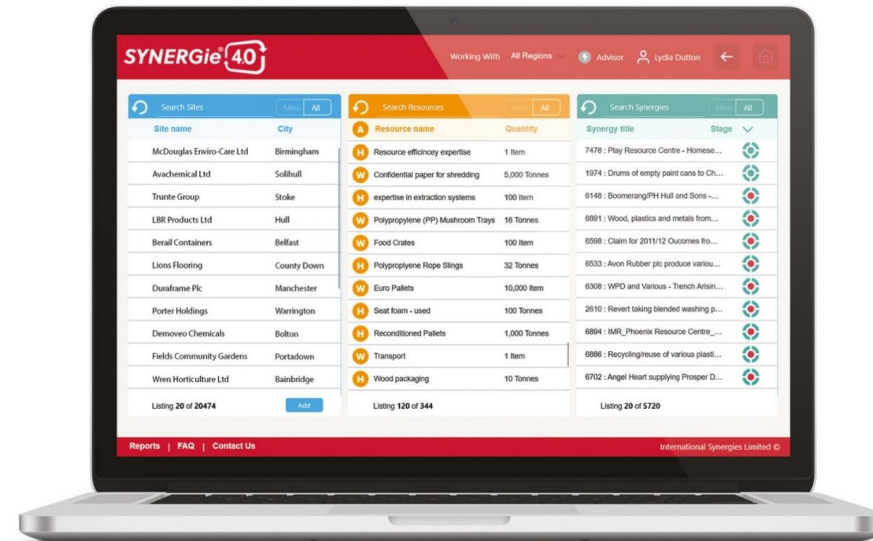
SYNERGie® 4.0

Working With All Regions

Advisor Lydia Dutton

Search Sites Mine All

| Site name | City |
|---|---|
| McDouglas Enviro-Care Ltd | Birmingham |
| Avachemical Ltd | Solihull |
| Trunte Group | Stoke |
| LBR Products Ltd | Hull |
| Berail Containers | Belfast |
| Lions Flooring | County Down |
| Duraframe Plc | Manchester |
| Porter Holdings | Warrington |
| Demoveo Chemicals | Bolton |
| Fields Community Gardens | Portadown |
| Wren Horticulture Ltd | Bainbridge |

Listing 20 of 20474 Add

Search Resources Mine All

| | Resource name | Quantity |
|---|---|---|
| A | | |
| H | Resource efficincey expertise | 1 Item |
| W | Confidential paper for shredding | 5,000 Tonnes |
| H | expertise in extraction systems | 100 Item |
| H | Polypropylene (PP) Mushroom Trays | 16 Tonnes |
| W | Food Crates | 100 Item |
| W | Polypropylene Rope Slings | 32 Tonnes |
| W | Euro Pallets | 10,000 Item |
| H | Seat foam - used | 100 Tonnes |
| H | Reconditioned Pallets | 1,000 Tonnes |
| W | Transport | 1 Item |
| H | Wood packaging | 10 Tonnes |

Listing 120 of 344

Search Synergies Mine All

| Synergy title | Stage |
|---|---|
| 7478 : Play Resource Centre - Homese... | |
| 1974 : Drums of empty paint cans to Ch... | |
| 6148 : Boomerang/PH Hull and Sons -... | |
| 6891 : Wood, plastics and metals from... | |
| 6598 : Claim for 2011/12 Oucomes fro... | |
| 6533 : Avon Rubber plc produce variou... | |
| 6308 : WPD and Various - Trench Arisin... | |
| 2610 : Revert taking blended washing p... | |
| 6894 : IMR_Phoenix Resource Centre_... | |
| 6886 : Recycling/reuse of various plasti... | |
| 6702 : Angel Heart supplying Prosper D... | |

Listing 20 of 5720

Reports | FAQ | Contact Us

International Synergies Limited ©